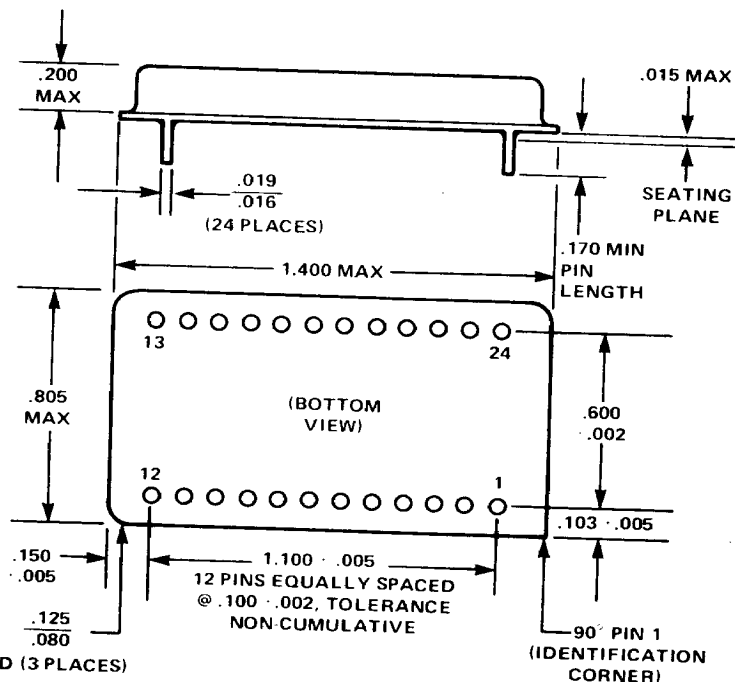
.200
MAX

.015 MAX

$\frac{.019}{.016}$
(24 PLACES)

SEATING
PLANE

.170 MIN
PIN
LENGTH

1.400 MAX

13

24

.805
MAX

(BOTTOM
VIEW)

.600
· .002

12

1

.103 · .005

.150
· .005

1.100 · .005
12 PINS EQUALLY SPACED
@ .100 · .002, TOLERANCE
NON-CUMULATIVE

$\frac{.125}{.080}$
D (3 PLACES)

90° PIN 1
(IDENTIFICATION
CORNER)